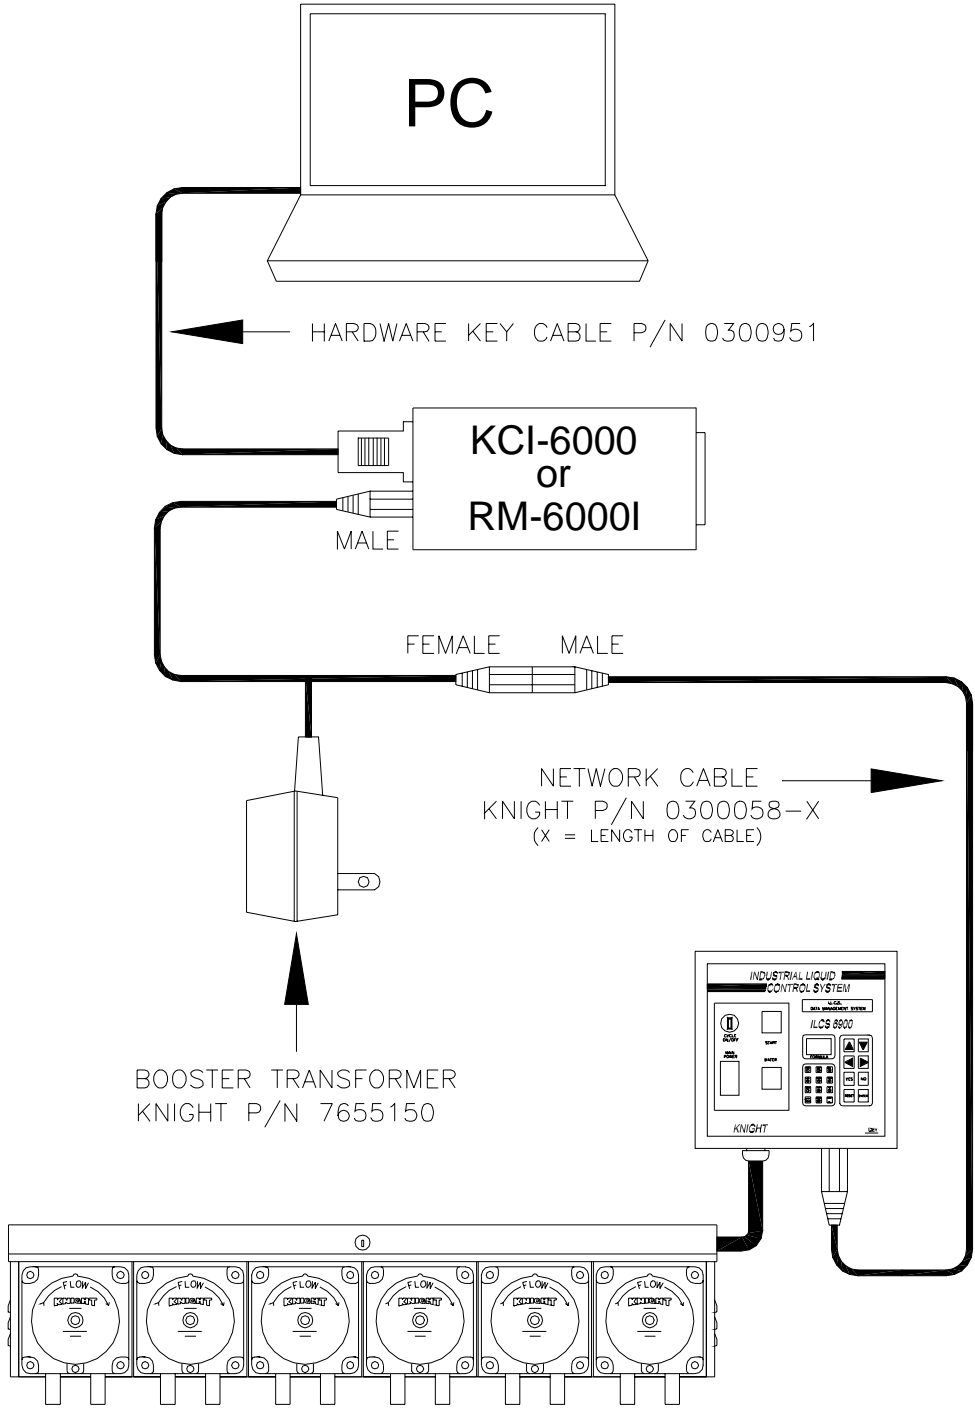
PC

HARDWARE KEY CABLE P/N 0300951

KCI-6000
or
RM-6000I

MALE

FEMALE MALE

NETWORK CABLE
KNIGHT P/N 0300058-X
(X = LENGTH OF CABLE)

INDUSTRIAL LIQUID
CONTROL SYSTEM

U.C.S.
DATA MANAGEMENT SYSTEM

ILCS 6900

CYCLE ON/OFF

START

MAIN POWER

WATER

FORMULA

YES

NO

KNIGHT

BOOSTER TRANSFORMER
KNIGHT P/N 7655150

FLOW
KNIGHT

FLOW
KNIGHT

FLOW
KNIGHT

FLOW
KNIGHT

FLOW
KNIGHT

FLOW
KNIGHT